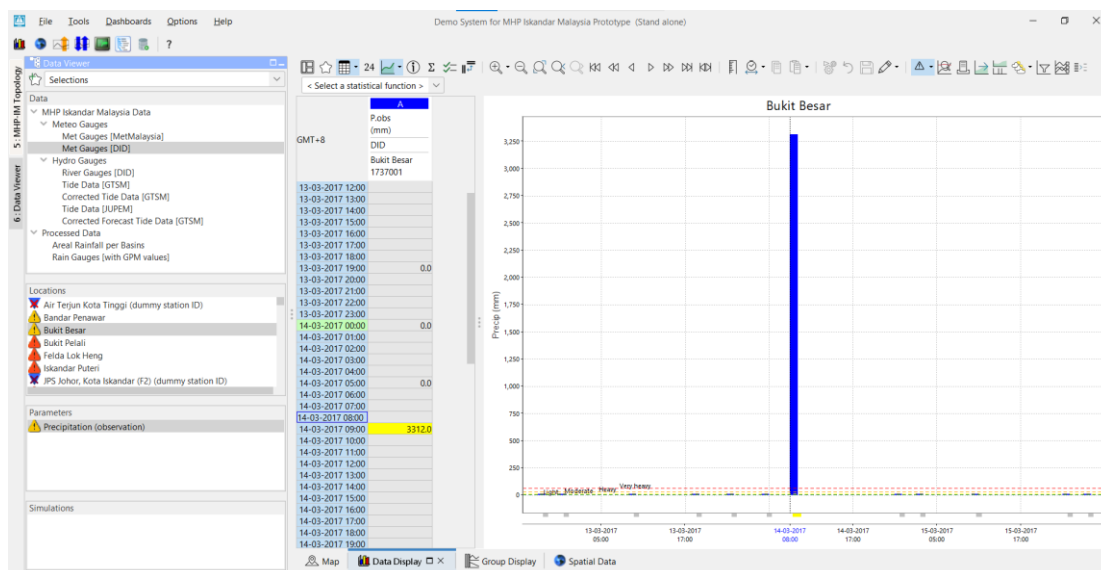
File Tools Dashboards Options Help

Demo System for MHP Iskandar Malaysia Prototype (Stand alone)

?

5: MHP-IM Topology

6: Data Viewer

Data Viewer

Selections

Data
MHP Iskandar Malaysia Data
Meteo Gauges
Met Gauges [MetMalaysia]
Met Gauges [DID]
Hydro Gauges
River Gauges [DID]
Tide Data [GTSM]
Corrected Tide Data [GTSM]
Tide Data [JUPEM]
Corrected Forecast Tide Data [GTSM]
Processed Data
Areal Rainfall per Basins
Rain Gauges [with GPM values]

Locations
Air Terjun Kota Tinggi (dummy station ID)
Bandar Penawar
Bukit Besar
Bukit Pelali
Felda Lok Heng
Iskandar Puteri
JPS Johor, Kota Iskandar (F2) (dummy station ID)

Parameters
Precipitation (observation)

Simulations

24

< Select a statistical function >

| GMT+8 | A P.obs (mm) DID Bukit Besar 1737001 |
|---|---|
| 13-03-2017 12:00 | |
| 13-03-2017 13:00 | |
| 13-03-2017 14:00 | |
| 13-03-2017 15:00 | |
| 13-03-2017 16:00 | |
| 13-03-2017 17:00 | |
| 13-03-2017 18:00 | |
| 13-03-2017 19:00 | 0.0 |
| 13-03-2017 20:00 | |
| 13-03-2017 21:00 | |
| 13-03-2017 22:00 | |
| 13-03-2017 23:00 | |
| 14-03-2017 00:00 | 0.0 |
| 14-03-2017 01:00 | |
| 14-03-2017 02:00 | |
| 14-03-2017 03:00 | |
| 14-03-2017 04:00 | |
| 14-03-2017 05:00 | 0.0 |
| 14-03-2017 06:00 | |
| 14-03-2017 07:00 | |
| 14-03-2017 08:00 | |
| 14-03-2017 09:00 | 3312.0 |
| 14-03-2017 10:00 | |
| 14-03-2017 11:00 | |
| 14-03-2017 12:00 | |
| 14-03-2017 13:00 | |
| 14-03-2017 14:00 | |
| 14-03-2017 15:00 | |
| 14-03-2017 16:00 | |
| 14-03-2017 17:00 | |
| 14-03-2017 18:00 | |
| 14-03-2017 19:00 | |

Bukit Besar

Precip (mm)

3,250
3,000
2,750
2,500
2,250
2,000
1,750
1,500
1,250
1,000
750
500
250
0

Light Moderate Heavy Very heavy

13-03-2017 05:00
13-03-2017 17:00
14-03-2017 08:00
14-03-2017 17:00
15-03-2017 05:00
15-03-2017 17:00

Map | Data Display | Group Display | Spatial Data